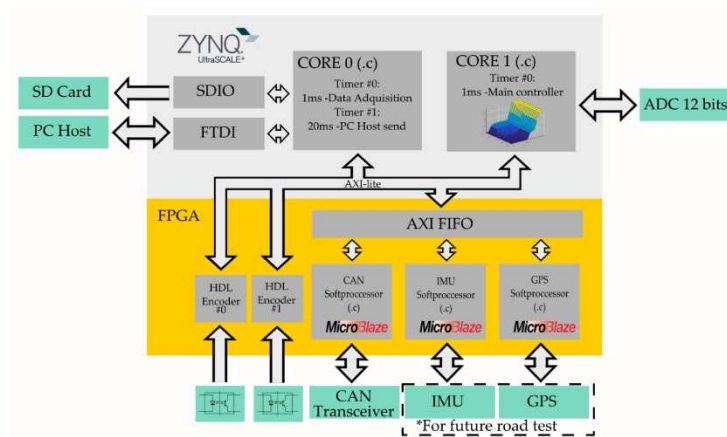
ZYNQ
UltraSCALE+

CORE 0 (.c)
Timer #0:
1ms -Data Adquisition
Timer #1:
20ms -PC Host send

CORE 1 (.c)
Timer #0:
1ms -Main controller

SD Card
SDIO
PC Host
FTDI
ADC 12 bits

AXI-lite

FPGA

AXI FIFO

HDL Encoder #0
HDL Encoder #1

CAN Softprocessor (.c)
MicroBlaze

IMU Softprocessor (.c)
MicroBlaze

GPS Softprocessor (.c)
MicroBlaze

CAN Transceiver
IMU
GPS
*For future road test